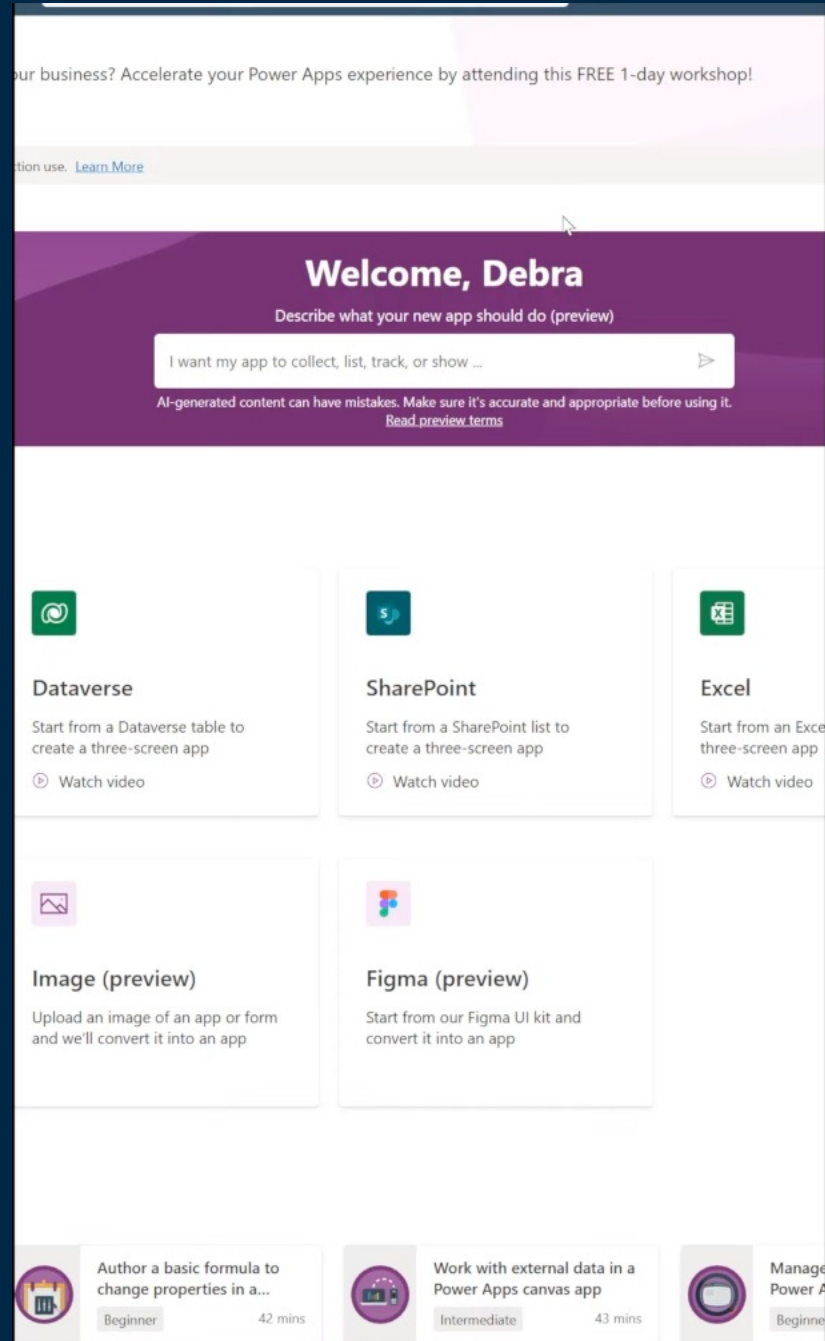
ur business? Accelerate your Power Apps experience by attending this FREE 1-day workshop!

tion use. Learn More

Welcome, Debra

Describe what your new app should do (preview)

I want my app to collect, list, track, or show ...

AI-generated content can have mistakes. Make sure it's accurate and appropriate before using it.
Read preview terms

Dataverse

Start from a Dataverse table to create a three-screen app

Watch video

SharePoint

Start from a SharePoint list to create a three-screen app

Watch video

Excel

Start from an Exce three-screen app

Watch video

Image (preview)

Upload an image of an app or form and we'll convert it into an app

Figma (preview)

Start from our Figma UI kit and convert it into an app

Author a basic formula to change properties in a...

Beginner 42 mins

Work with external data in a Power Apps canvas app

Intermediate 43 mins

Manage Power A

Beginne